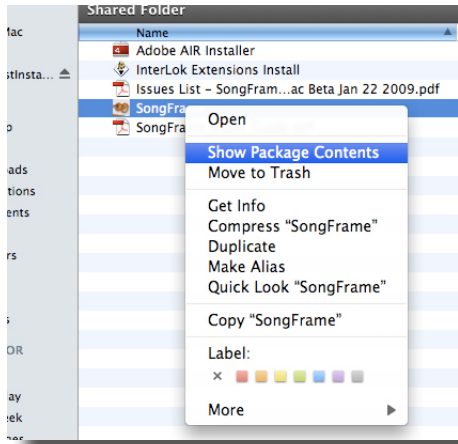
Mac
stInsta...
p
oads
tions
ents
rs
s
OR
ay
eek

Shared Folder
Name
Adobe AIR Installer
InterLok Extensions Install
Issues List - SongFram...ac Beta Jan 22 2009.pdf
SongFra
SongFra

Open
Show Package Contents
Move to Trash
Get Info
Compress "SongFrame"
Duplicate
Make Alias
Quick Look "SongFrame"
Copy "SongFrame"
Label:
×
More